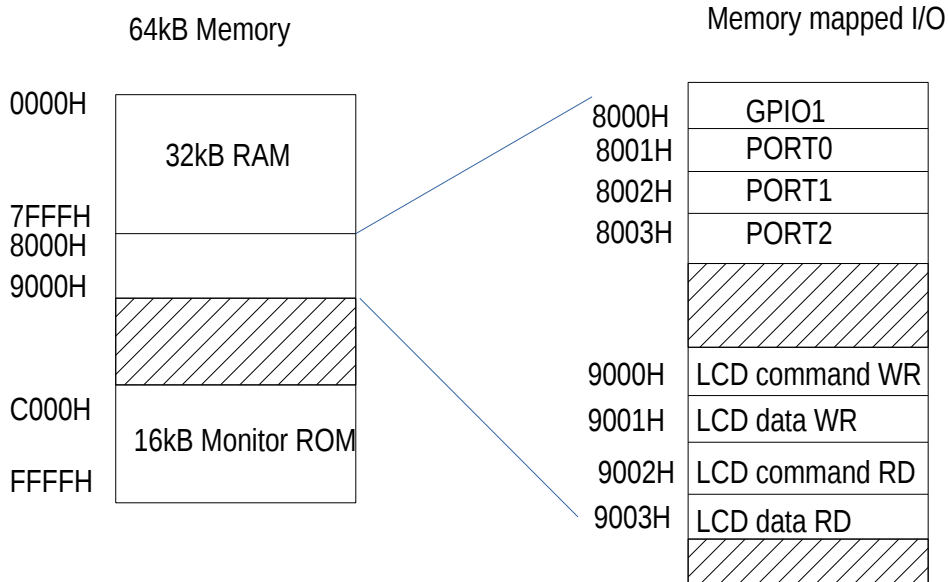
64kB Memory

Memory mapped I/O

0000H
32kB RAM
7FFFH
8000H
9000H
C000H
16kB Monitor ROM
FFFFH

8000H GPIO1
8001H PORT0
8002H PORT1
8003H PORT2
9000H LCD command WR
9001H LCD data WR
9002H LCD command RD
9003H LCD data RD